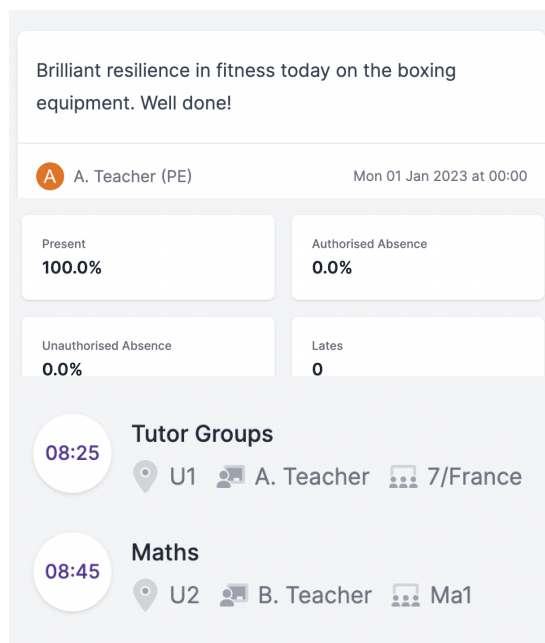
Brilliant resilience in fitness today on the boxing equipment. Well done!

A A. Teacher (PE)

Mon 01 Jan 2023 at 00:00

Present
100.0%

Authorised Absence
0.0%

Unauthorised Absence
0.0%

Lates
0

08:25
Tutor Groups
U1 A. Teacher 7/France

08:45
Maths
U2 B. Teacher Ma1